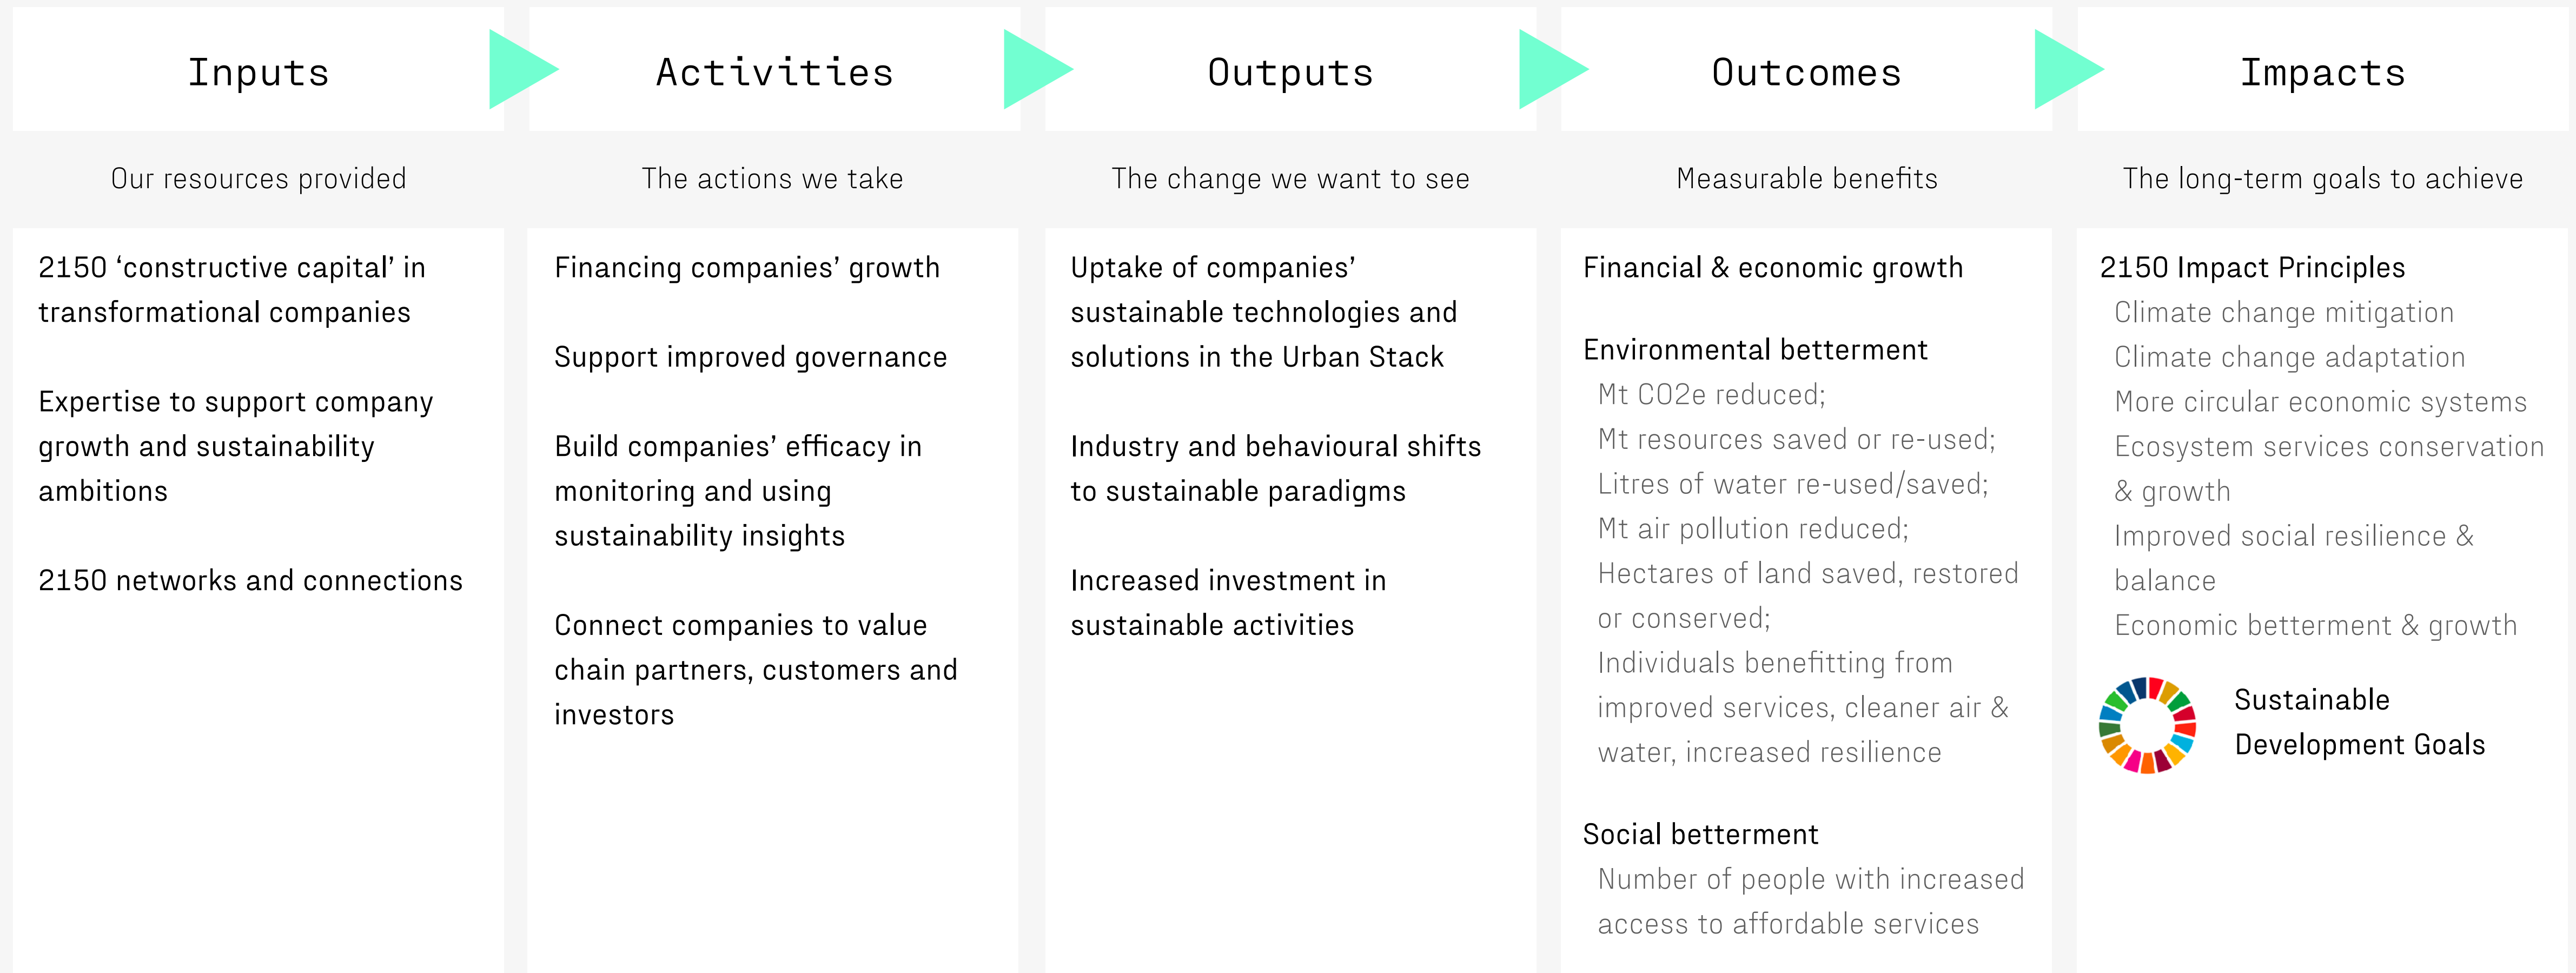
Inputs

Our resources provided

2150 ‘constructive capital’ in transformational companies

Expertise to support company growth and sustainability ambitions

2150 networks and connections

Activities

The actions we take

Financing companies’ growth

Support improved governance

Build companies’ efficacy in monitoring and using sustainability insights

Connect companies to value chain partners, customers and investors

Outputs

The change we want to see

Uptake of companies’ sustainable technologies and solutions in the Urban Stack

Industry and behavioural shifts to sustainable paradigms

Increased investment in sustainable activities

Outcomes

Measurable benefits

Financial & economic growth

Environmental betterment
Mt CO2e reduced;
Mt resources saved or re-used;
Litres of water re-used/saved;
Mt air pollution reduced;
Hectares of land saved, restored or conserved;
Individuals benefitting from improved services, cleaner air & water, increased resilience

Social betterment
Number of people with increased access to affordable services

Impacts

The long-term goals to achieve

2150 Impact Principles
Climate change mitigation
Climate change adaptation
More circular economic systems
Ecosystem services conservation & growth
Improved social resilience & balance
Economic betterment & growth

Sustainable Development Goals